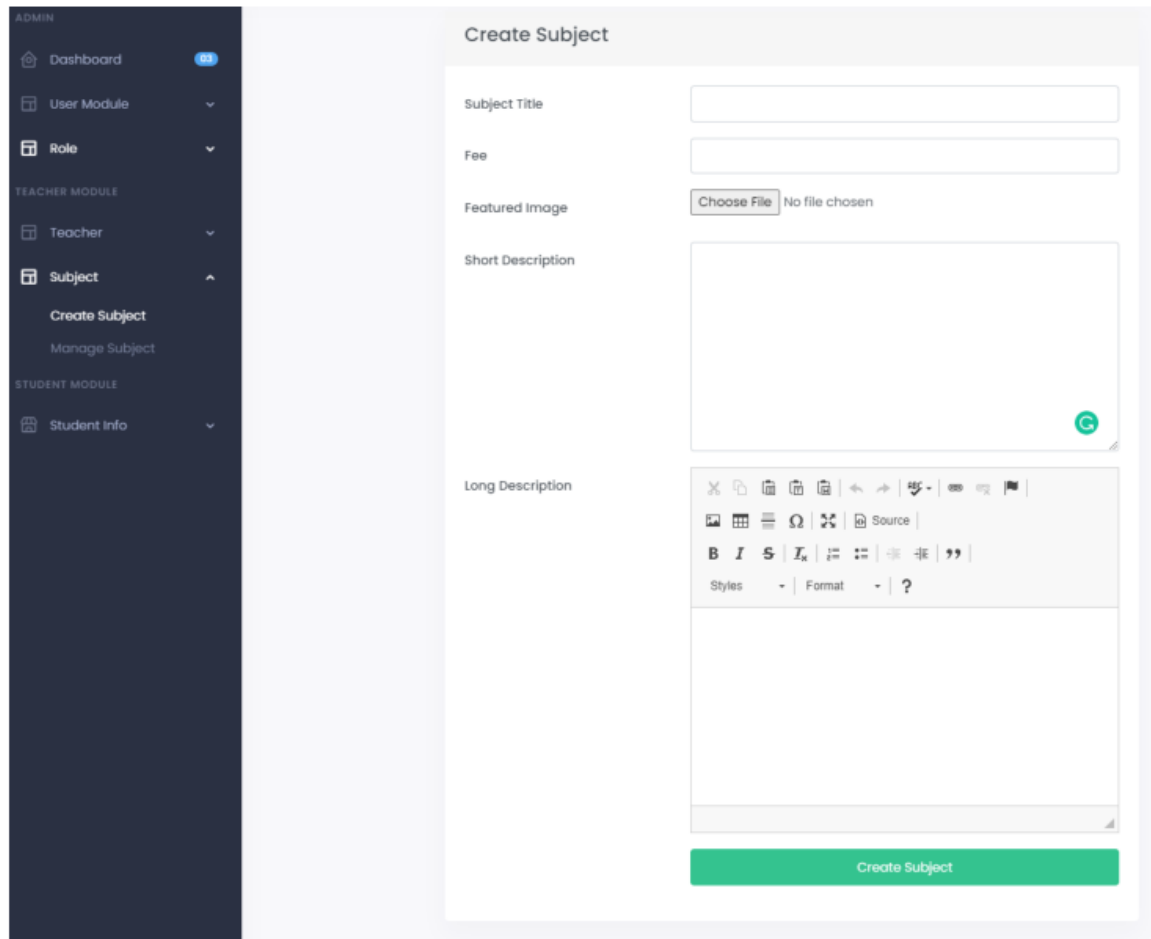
ADMIN

Dashboard 03

User Module

Role

TEACHER MODULE

Teacher

Subject

Create Subject

Manage Subject

STUDENT MODULE

Student Info

Create Subject

Subject Title

Fee

Featured Image

Choose File No file chosen

Short Description

Long Description

Source

B I S $I_x$ 99

Styles Format ?

Create Subject